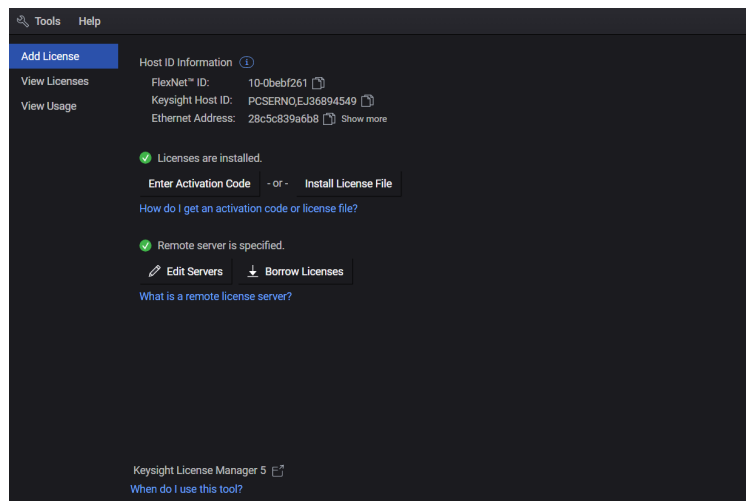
Tools Help

Add License
View Licenses
View Usage

Host ID Information

FlexNet™ ID: 10-0bebf261
Keysight Host ID: PCSERNO,EJ36894549
Ethernet Address: 28c5c839a6b8 Show more

Licenses are installed.

Enter Activation Code - or - Install License File

How do I get an activation code or license file?

Remote server is specified.

Edit Servers Borrow Licenses

What is a remote license server?

Keysight License Manager 5
When do I use this tool?